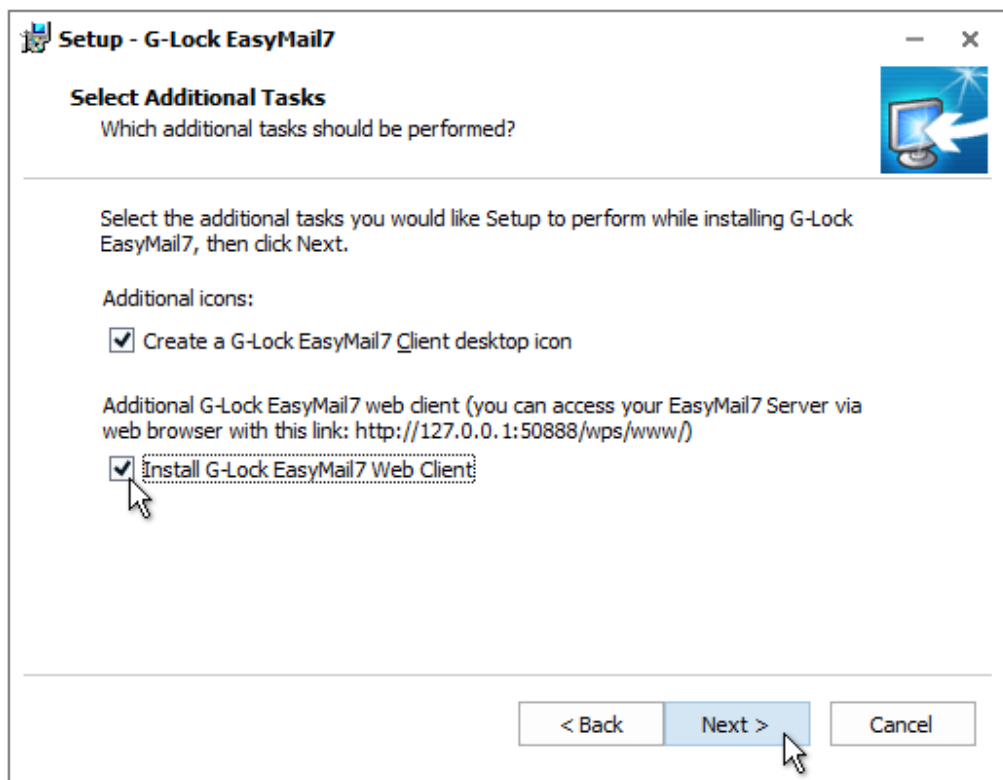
Setup - G-Lock EasyMail7

Select Additional Tasks
Which additional tasks should be performed?

Select the additional tasks you would like Setup to perform while installing G-Lock EasyMail7, then click Next.

Additional icons:

Create a G-Lock EasyMail7 Client desktop icon

Additional G-Lock EasyMail7 web client (you can access your EasyMail7 Server via web browser with this link: http://127.0.0.1:50888/wps/www/)

Install G-Lock EasyMail7 Web Client

< Back
Next >
Cancel